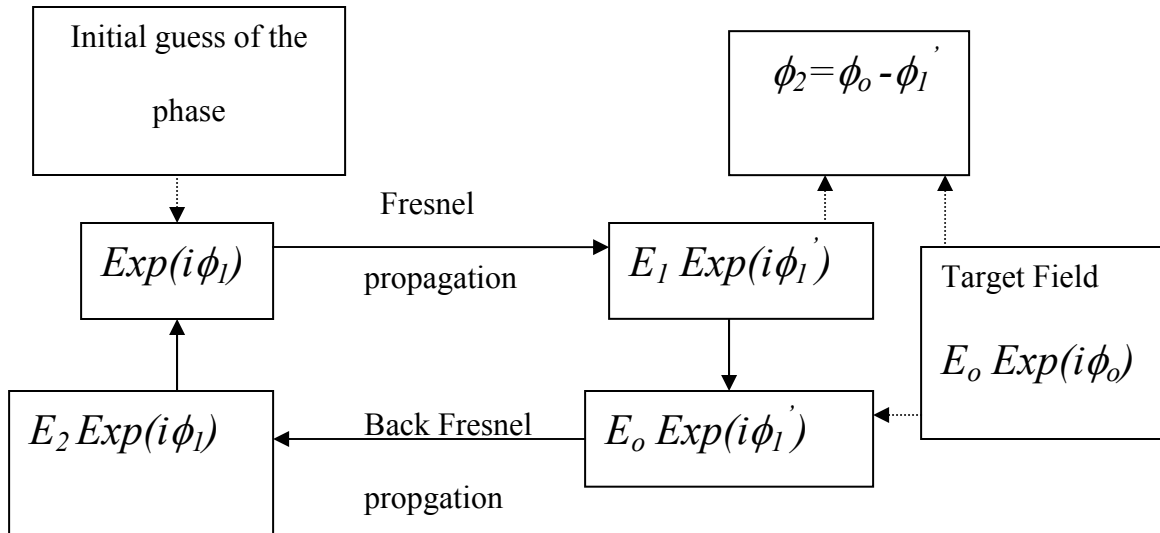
Initial guess of the phase

$\phi_2=\phi_o-\phi_1'$

Fresnel propagation

$Exp(i\phi_1)$

$E_1\,Exp(i\phi_1')$

Target Field

$E_o\,Exp(i\phi_o)$

$E_2\,Exp(i\phi_1)$

Back Fresnel propgation

$E_o\,Exp(i\phi_1')$